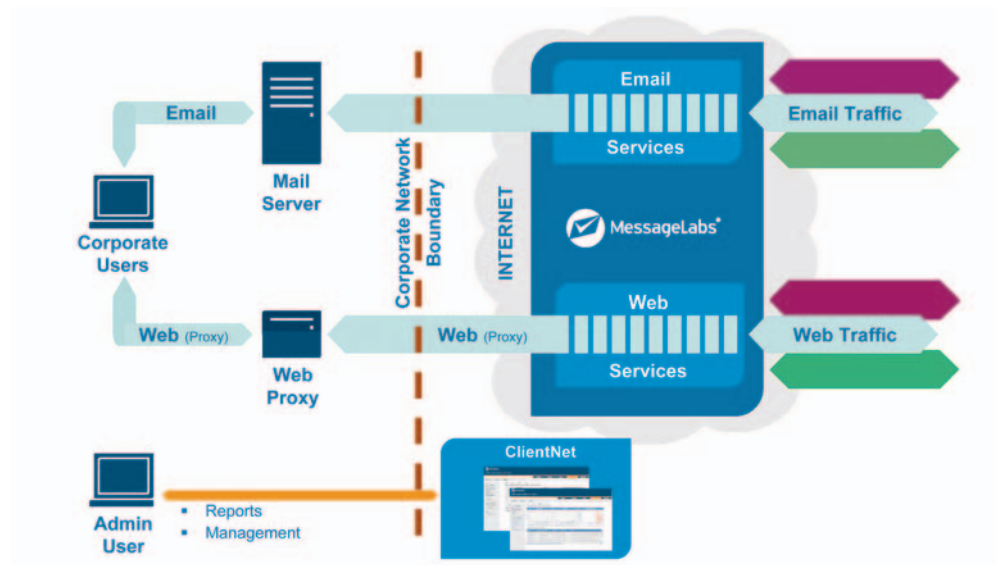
Email

Mail Server

Corporate Users

Web (Proxy)

Web Proxy

Corporate Network Boundary

INTERNET

Email Services

Email Traffic

MessageLabs

Web Services

Web (Proxy)

Web Traffic

ClientNet

Admin User

▪ Reports
▪ Management